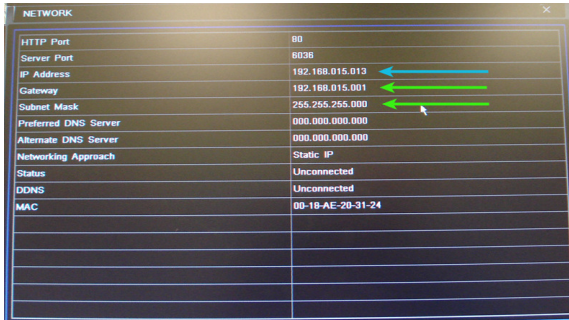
NETWORK

| | |
|---|---|
| HTTP Port | 80 |
| Server Port | 6036 |
| IP Address | 192.168.015.013 |
| Gateway | 192.168.015.001 |
| Subnet Mask | 255.255.255.000 |
| Preferred DNS Server | 000.000.000.000 |
| Alternate DNS Server | 000.000.000.000 |
| Networking Approach | Static IP |
| Status | Unconnected |
| DDNS | Unconnected |
| MAC | 00-18-AE-20-31-24 |